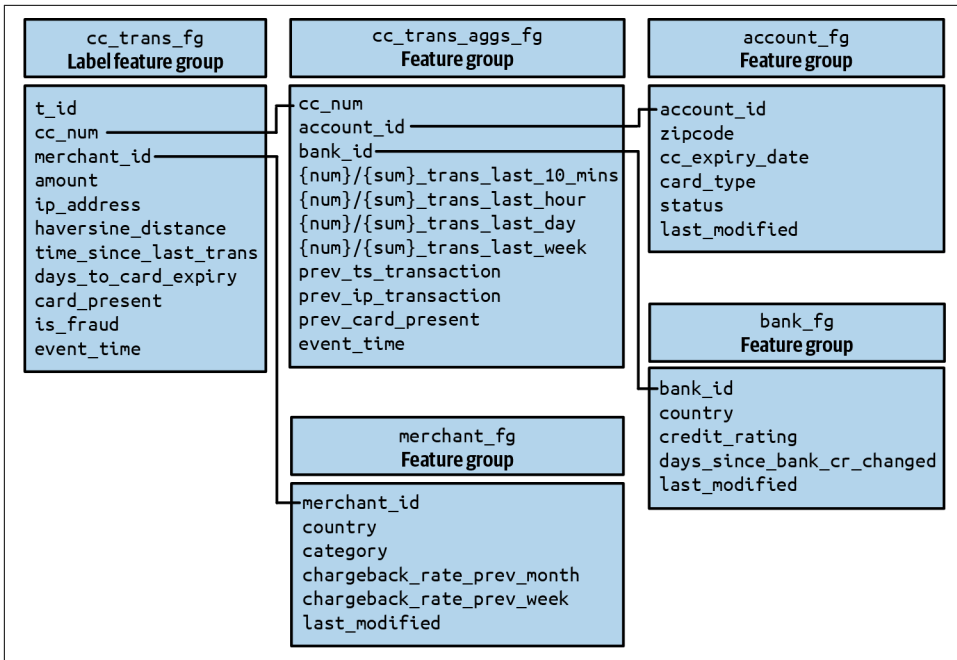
cc_trans_fg
Label feature group

t_id
cc_num
merchant_id
amount
ip_address
haversine_distance
time_since_last_trans
days_to_card_expiry
card_present
is_fraud
event_time

cc_trans_aggs_fg
Feature group

cc_num
account_id
bank_id
{num}/{sum}_trans_last_10_mins
{num}/{sum}_trans_last_hour
{num}/{sum}_trans_last_day
{num}/{sum}_trans_last_week
prev_ts_transaction
prev_ip_transaction
prev_card_present
event_time

account_fg
Feature group

account_id
zipcode
cc_expiry_date
card_type
status
last_modified

bank_fg
Feature group

bank_id
country
credit_rating
days_since_bank_cr_changed
last_modified

merchant_fg
Feature group

merchant_id
country
category
chargeback_rate_prev_month
chargeback_rate_prev_week
last_modified